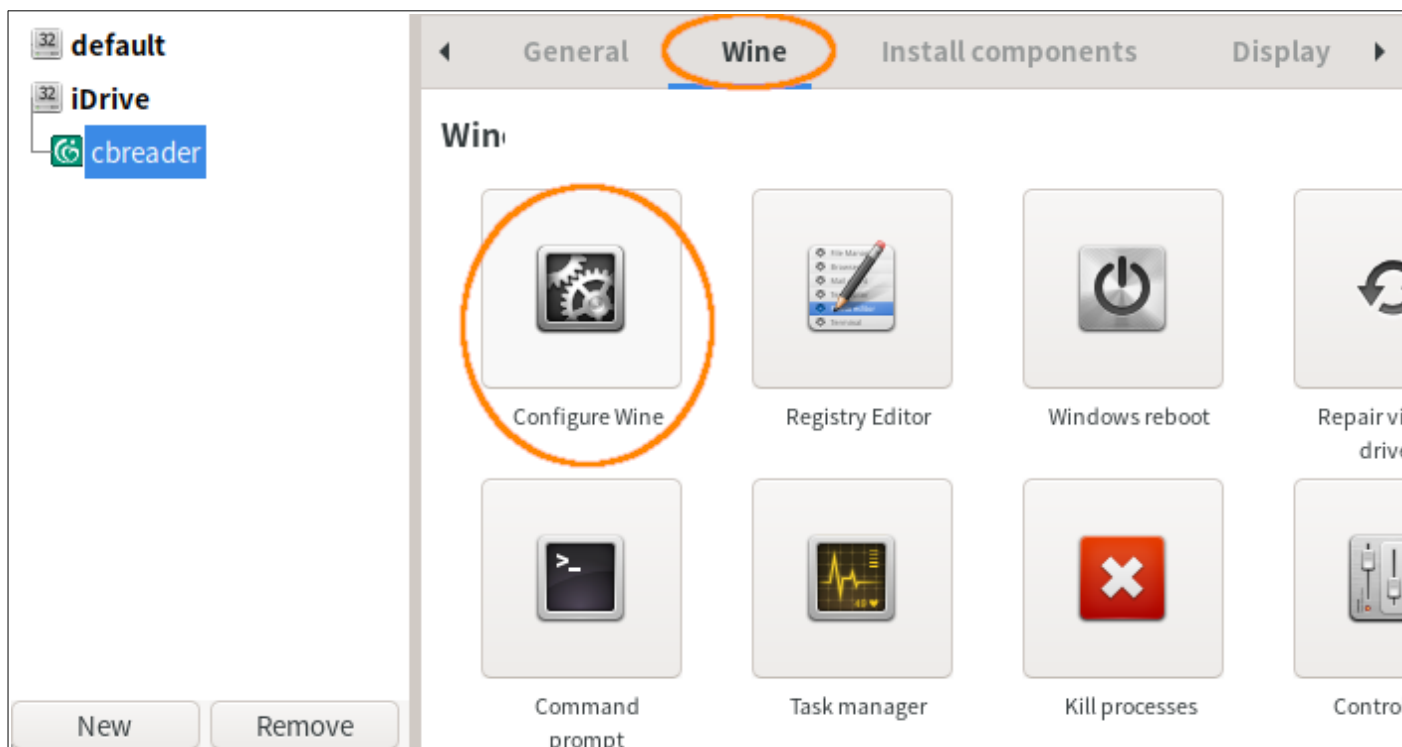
32 default
32 iDrive
cbreader

New
Remove

General
Wine
Install components
Display

Win

Configure Wine
Registry Editor
Windows reboot
Repair vi drive

Command prompt
Task manager
Kill processes
Contro